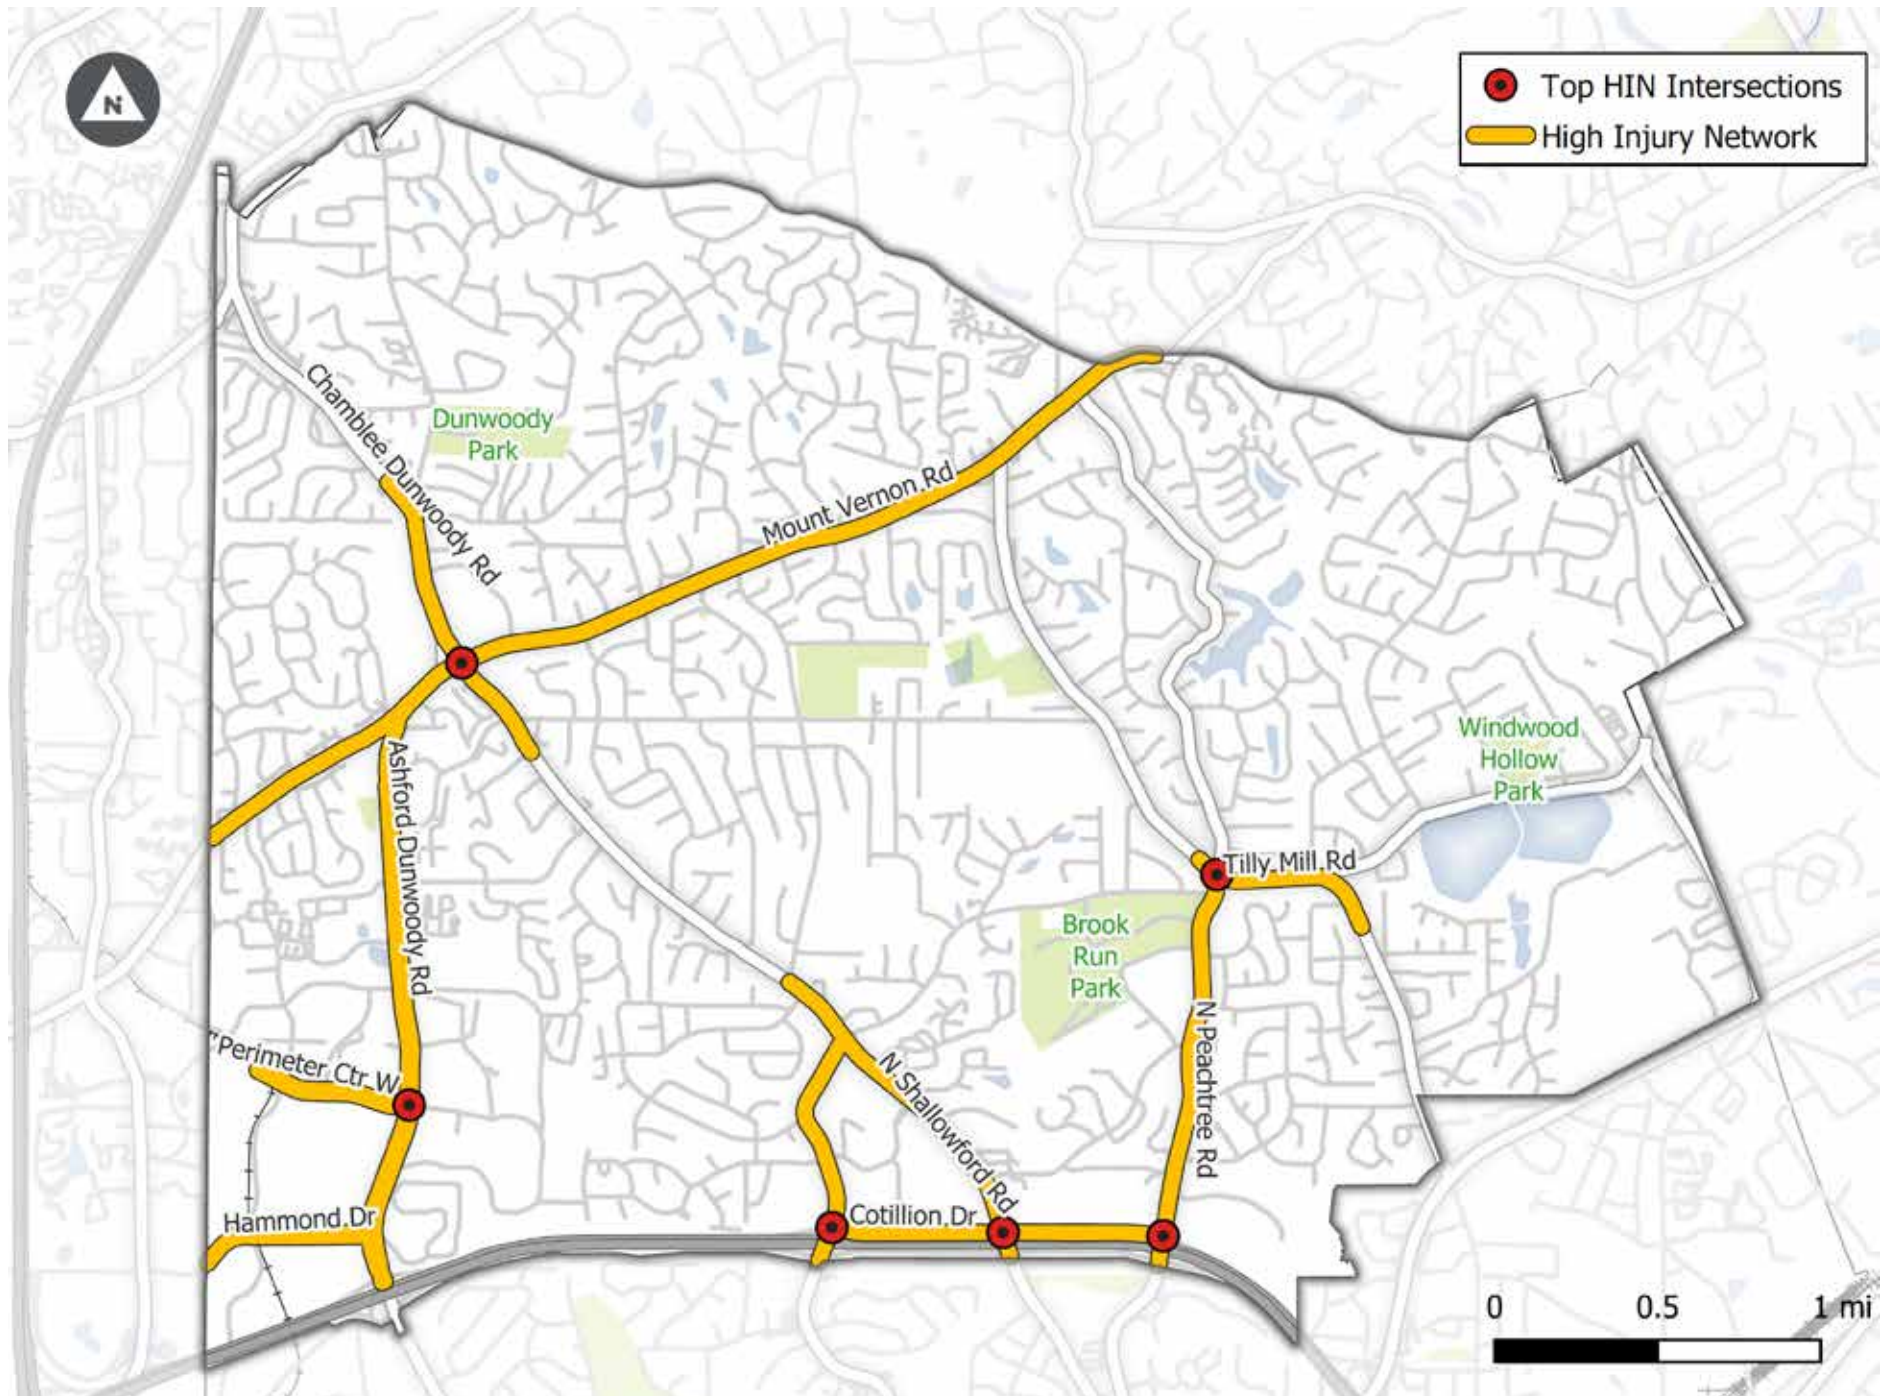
N

Top HIN Intersections
High Injury Network

Chamblee Dunwoody Rd
Dunwoody Park
Mount Vernon Rd
Ashford Dunwoody Rd
Windwood Hollow Park
Tilly Mill Rd
Brook Run Park
Perimeter Ctr W
N Shallowford Rd
N Peachtree Rd
Hammond Dr
Cotillion Dr

0 0.5 1 mi